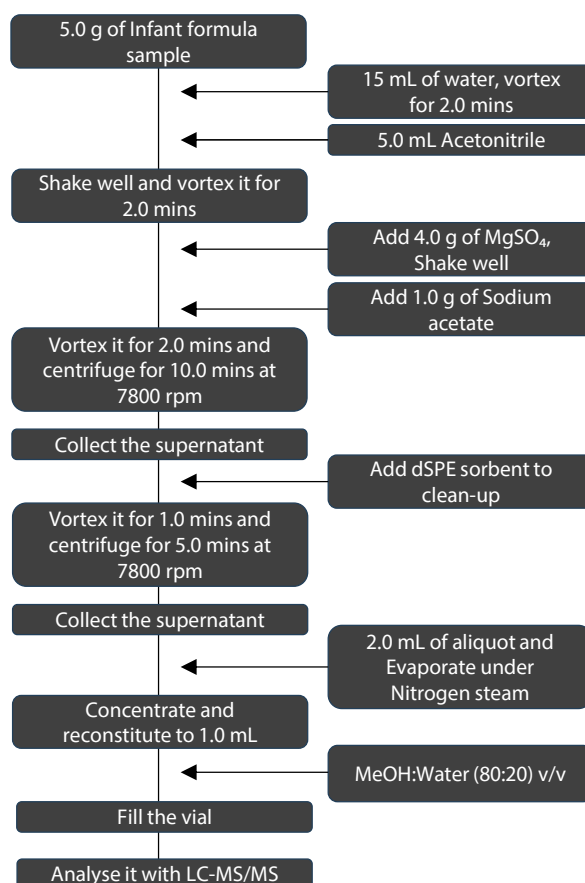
5.0 g of Infant formula sample

15 mL of water, vortex for 2.0 mins

5.0 mL Acetonitrile

Shake well and vortex it for 2.0 mins

Add 4.0 g of $MgSO_4$, Shake well

Add 1.0 g of Sodium acetate

Vortex it for 2.0 mins and centrifuge for 10.0 mins at 7800 rpm

Collect the supernatant

Add dSPE sorbent to clean-up

Vortex it for 1.0 mins and centrifuge for 5.0 mins at 7800 rpm

Collect the supernatant

2.0 mL of aliquot and Evaporate under Nitrogen steam

Concentrate and reconstitute to 1.0 mL

MeOH:Water (80:20) v/v

Fill the vial

Analyse it with LC-MS/MS